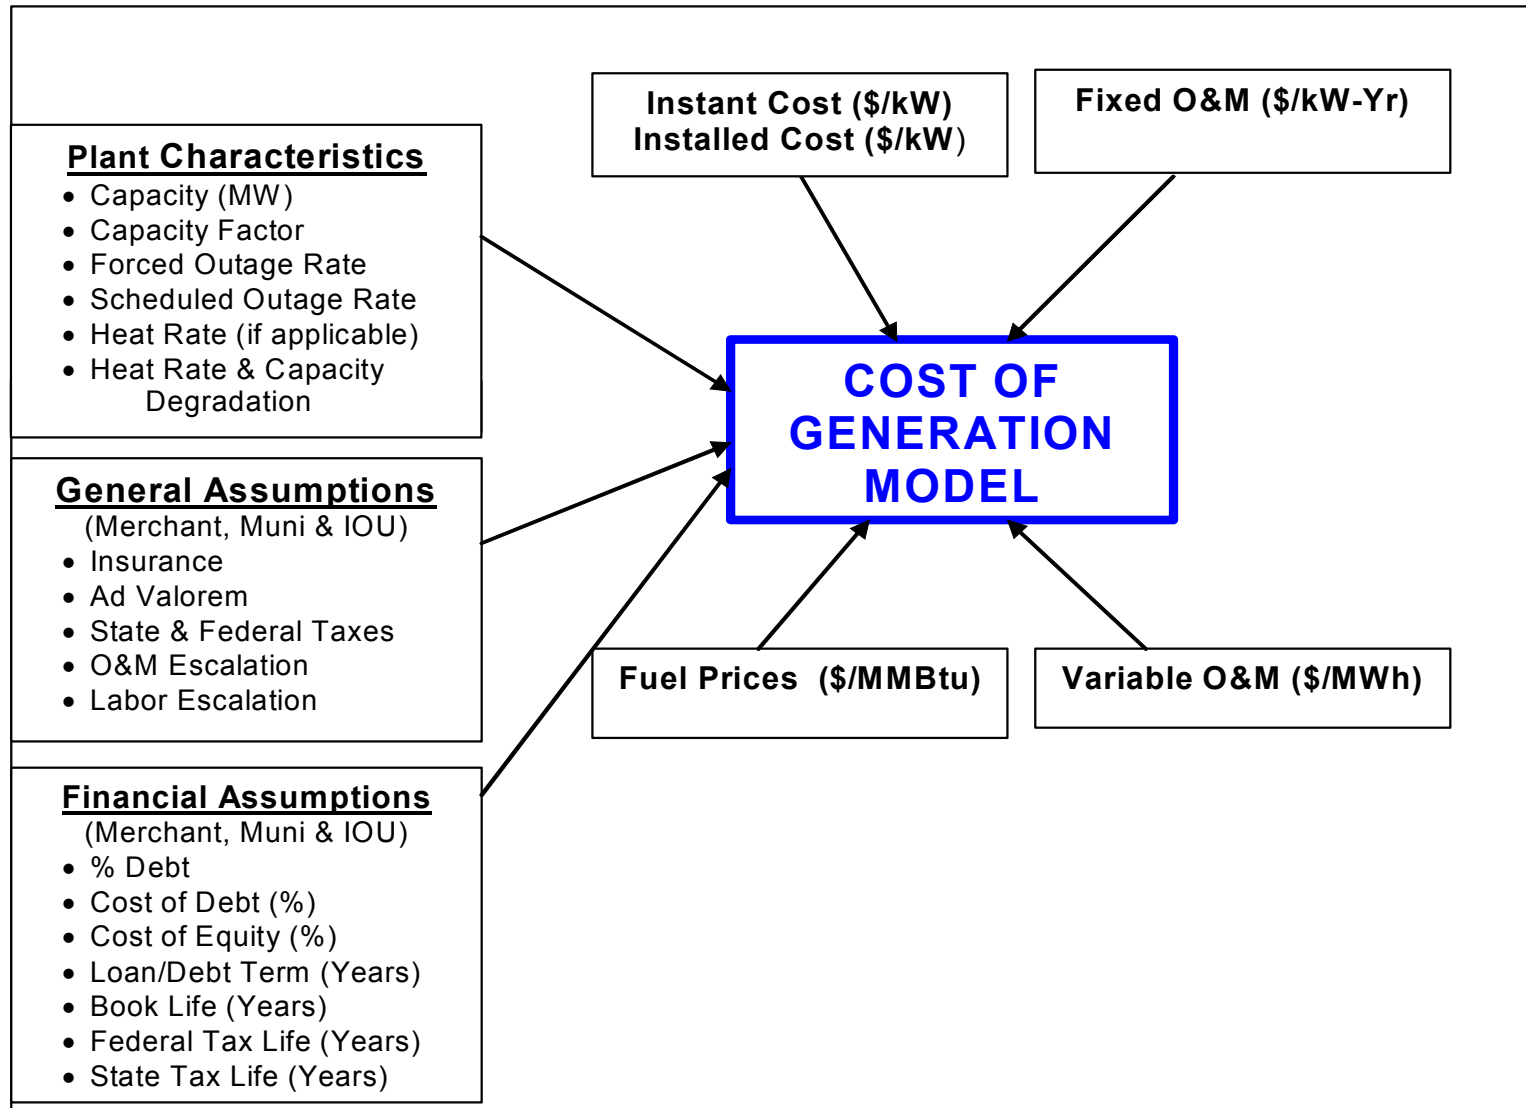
Instant Cost (\$/kW)
Installed Cost (\$/kW)

Fixed O&M (\$/kW-Yr)

Plant Characteristics
- Capacity (MW)
- Capacity Factor
- Forced Outage Rate
- Scheduled Outage Rate
- Heat Rate (if applicable)
- Heat Rate & Capacity Degradation

COST OF GENERATION MODEL

General Assumptions
(Merchant, Muni & IOU)
- Insurance
- Ad Valorem
- State & Federal Taxes
- O&M Escalation
- Labor Escalation

Fuel Prices (\$/MMBtu)

Variable O&M (\$/MWh)

Financial Assumptions
(Merchant, Muni & IOU)
- % Debt
- Cost of Debt (%)
- Cost of Equity (%)
- Loan/Debt Term (Years)
- Book Life (Years)
- Federal Tax Life (Years)
- State Tax Life (Years)